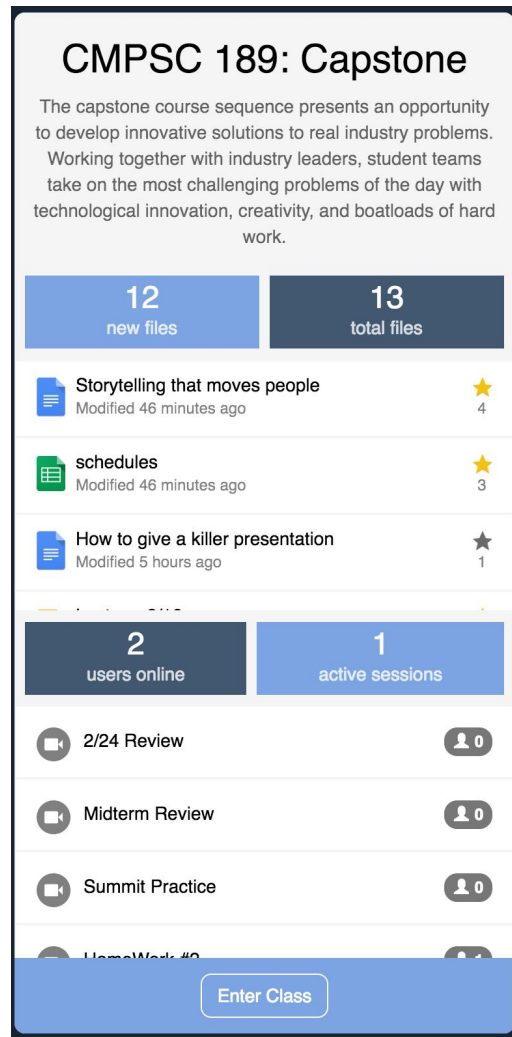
CMPSC 189: Capstone

The capstone course sequence presents an opportunity to develop innovative solutions to real industry problems. Working together with industry leaders, student teams take on the most challenging problems of the day with technological innovation, creativity, and boatloads of hard work.

12
new files

13
total files

Storytelling that moves people
Modified 46 minutes ago
4

schedules
Modified 46 minutes ago
3

How to give a killer presentation
Modified 5 hours ago
1

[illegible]

2
users online

1
active sessions

2/24 Review
0

Midterm Review
0

Summit Practice
0

HomeWork #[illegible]
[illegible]

Enter Class